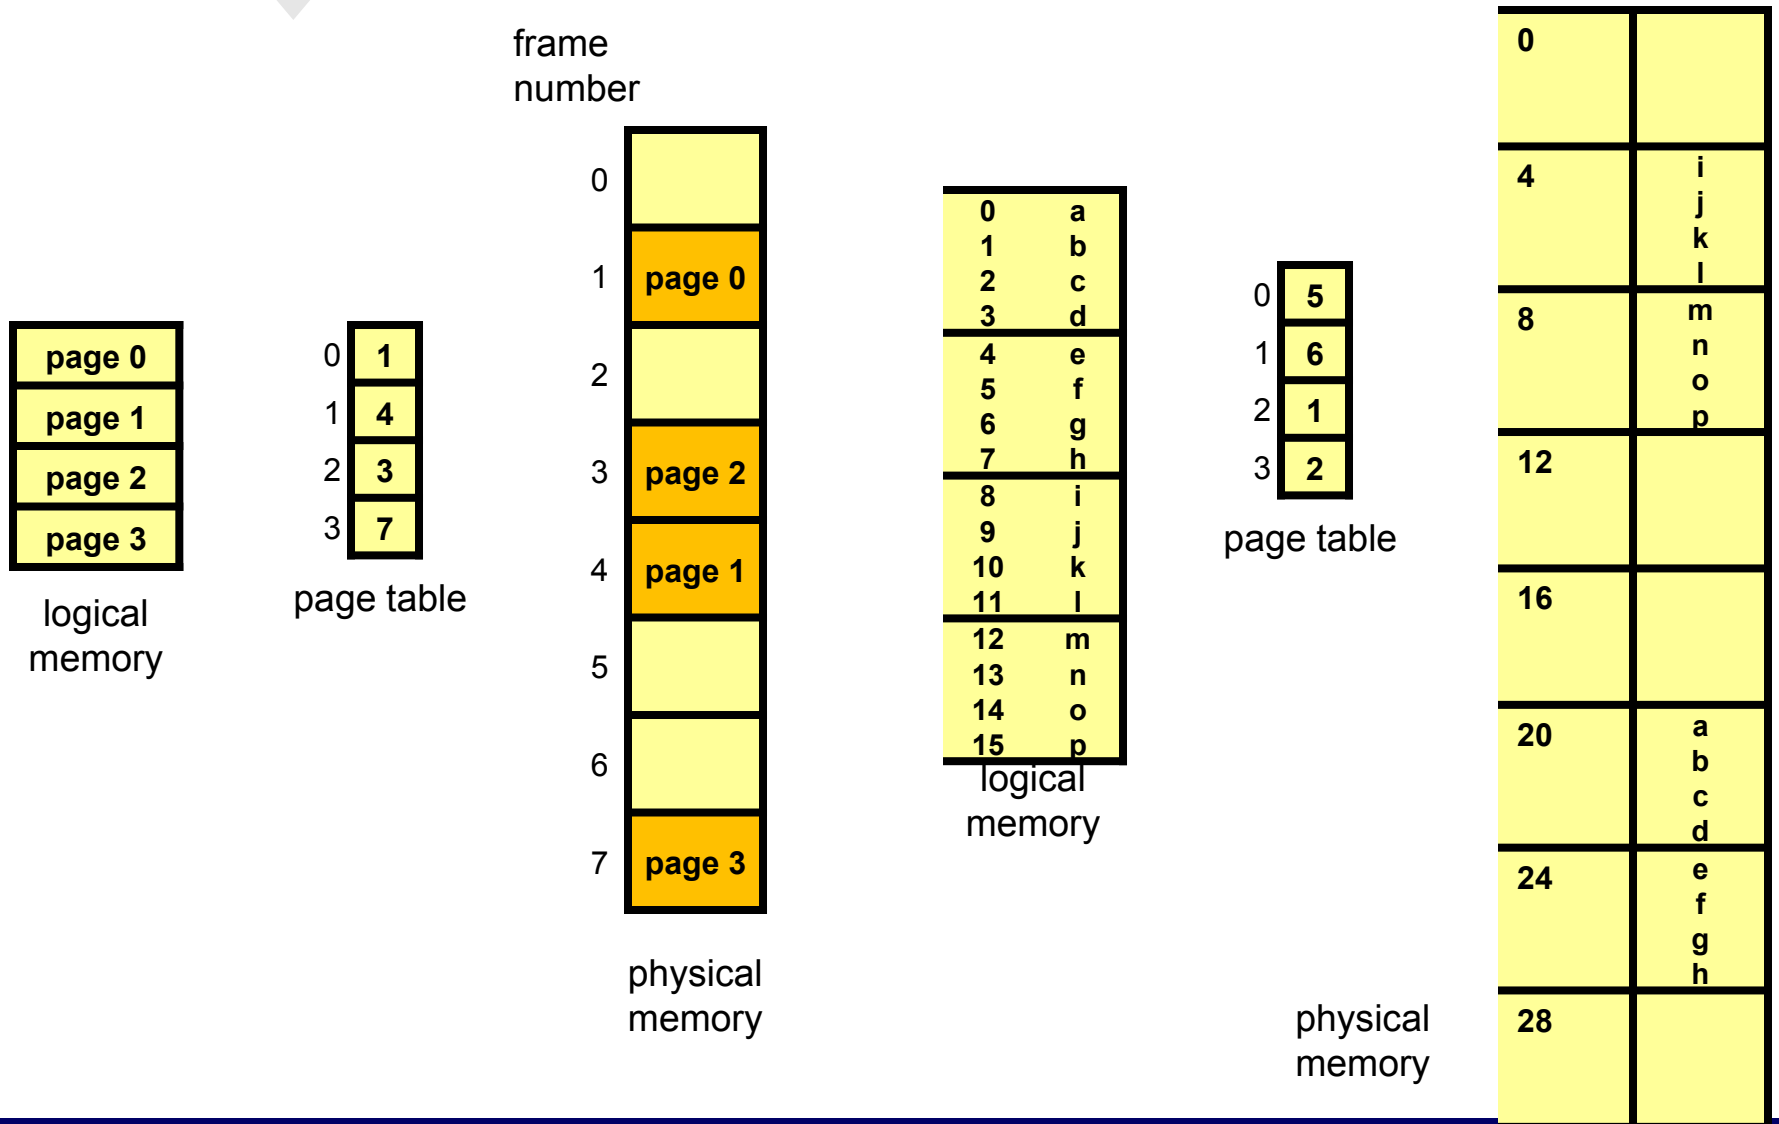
frame number

page 0
page 1
page 2
page 3

logical memory

| 0 | 1 |
|---|---|
| 1 | 4 |
| 2 | 3 |
| 3 | 7 |

page table

0
1 page 0
2
3 page 2
4 page 1
5
6
7 page 3

physical memory

| 0 | a |
|---|---|
| 1 | b |
| 2 | c |
| 3 | d |
| 4 | e |
| 5 | f |
| 6 | g |
| 7 | h |
| 8 | i |
| 9 | j |
| 10 | k |
| 11 | l |
| 12 | m |
| 13 | n |
| 14 | o |
| 15 | p |

logical memory

| 0 | 5 |
|---|---|
| 1 | 6 |
| 2 | 1 |
| 3 | 2 |

page table

physical memory

| 0 | |
|---|---|
| 4 | i j k l |
| 8 | m n o p |
| 12 | |
| 16 | |
| 20 | a b c d |
| 24 | e f g h |
| 28 | |